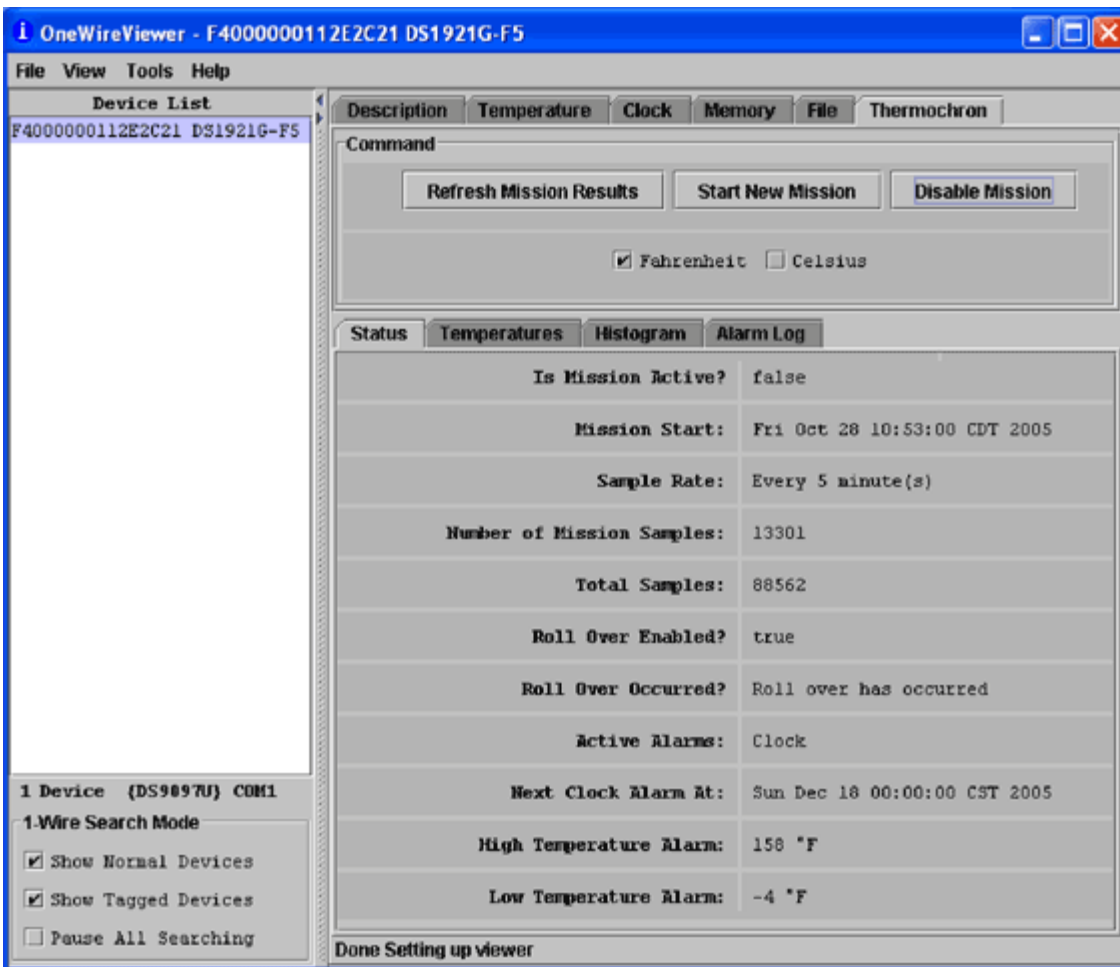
OneWireViewer - F4000000112E2C21 DS1921G-F5

File View Tools Help

Device List

F4000000112E2C21 DS1921G-F5

1 Device (DS9097U) COM1

1-Wire Search Mode

Show Normal Devices

Show Tagged Devices

Pause All Searching

Description | Temperature | Clock | Memory | File | Thermochron

Command

Refresh Mission Results | Start New Mission | Disable Mission

Fahrenheit Celsius

Status | Temperatures | Histogram | Alarm Log

| | |
|---|---|
| Is Mission Active? | false |
| Mission Start: | Fri Oct 28 10:53:00 CDT 2005 |
| Sample Rate: | Every 5 minute(s) |
| Number of Mission Samples: | 13301 |
| Total Samples: | 88562 |
| Roll Over Enabled? | true |
| Roll Over Occurred? | Roll over has occurred |
| Active Alarms: | Clock |
| Next Clock Alarm At: | Sun Dec 18 00:00:00 CST 2005 |
| High Temperature Alarm: | 158 °F |
| Low Temperature Alarm: | -4 °F |

Done Setting up viewer